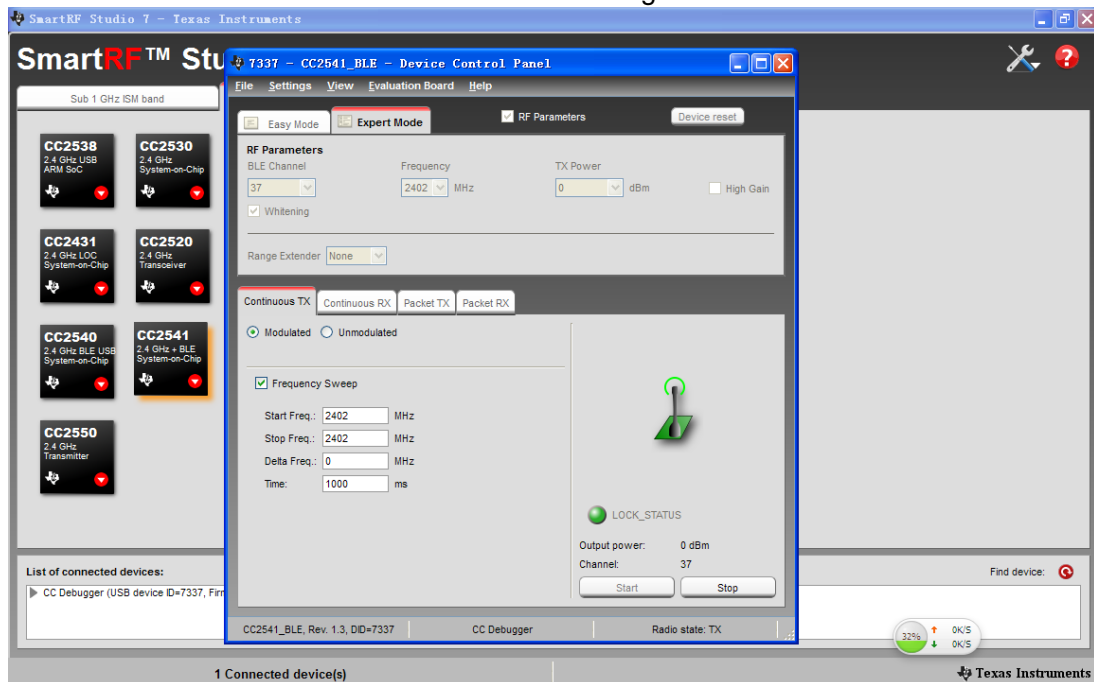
SmartRF Studio 7 - Texas Instruments

SmartRF™ Stu

Sub 1 GHz ISM band

CC2538
2.4 GHz USB ARM SoC

CC2530
2.4 GHz System-on-Chip

CC2431
2.4 GHz LOC System-on-Chip

CC2520
2.4 GHz Transceiver

CC2540
2.4 GHz BLE USB System-on-Chip

CC2541
2.4 GHz + BLE System-on-Chip

CC2550
2.4 GHz Transmitter

7337 - CC2541_BLE - Device Control Panel

File Settings View Evaluation Board Help

Easy Mode
Expert Mode
RF Parameters
Device reset

RF Parameters
BLE Channel
Frequency
TX Power
37
2402 MHz
0 dBm
High Gain
Whitening

Range Extender None

Continuous TX | Continuous RX | Packet TX | Packet RX

Modulated
Unmodulated

Frequency Sweep

Start Freq.: 2402 MHz
Stop Freq.: 2402 MHz
Delta Freq.: 0 MHz
Time: 1000 ms

LOCK_STATUS

Output power: 0 dBm
Channel: 37

Start
Stop

CC2541_BLE, Rev. 1.3, DID=7337
CC Debugger
Radio state: TX

List of connected devices:
CC Debugger (USB device ID=7337, Firm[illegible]

Find device:

32%
0K/S
0K/S

1 Connected device(s)

Texas Instruments